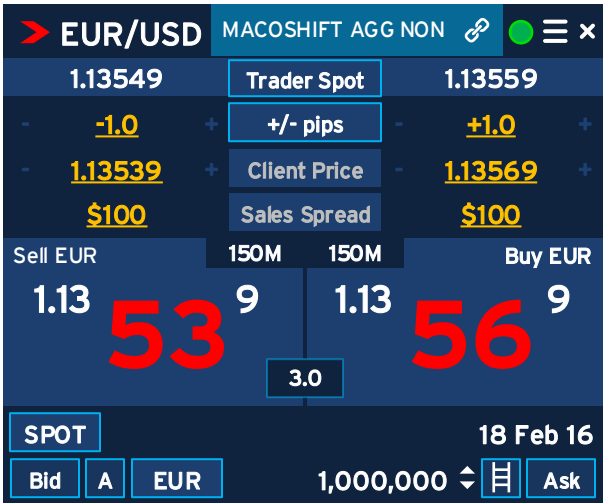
EUR/USD MACOSHIFT AGG NON ✕

1.13549 Trader Spot 1.13559

- -1.0 + +/- pips - +1.0 +

- 1.13539 + Client Price - 1.13569 +

$100 Sales Spread $100

Sell EUR 150M 150M Buy EUR

1.13 53 9 1.13 56 9

3.0

SPOT 18 Feb 16

Bid A EUR 1,000,000 Ask